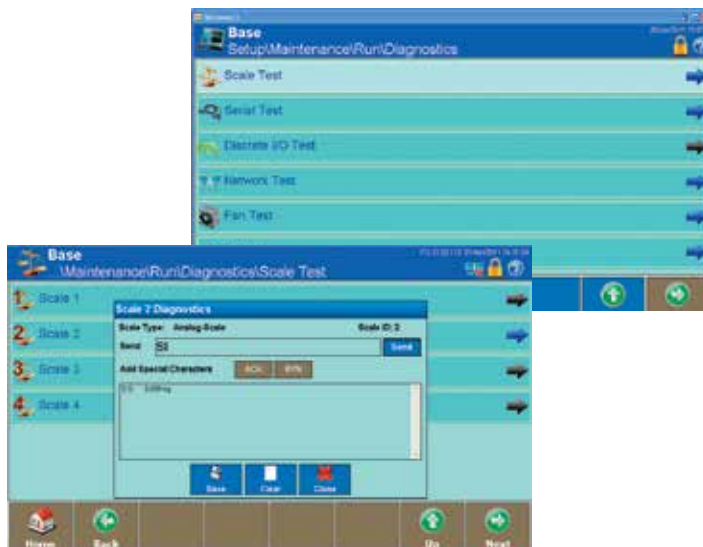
Base
Setup\Maintenance\Run\Diagnostics

Scale Test
Serial Test
Discrete I/O Test
Network Test
Fan Test

Base
\Maintenance\Run\Diagnostics\Scale Test

Scale 1
Scale 2
Scale 3
Scale 4

Scale 2 Diagnostics
Scale Type: Analog Scale
Scale ID: 2
Send
S2
Send
Add Special Characters
ACK
STX
S2 0.00kg

Save
Clear
Close

Home
Back
Up
Next